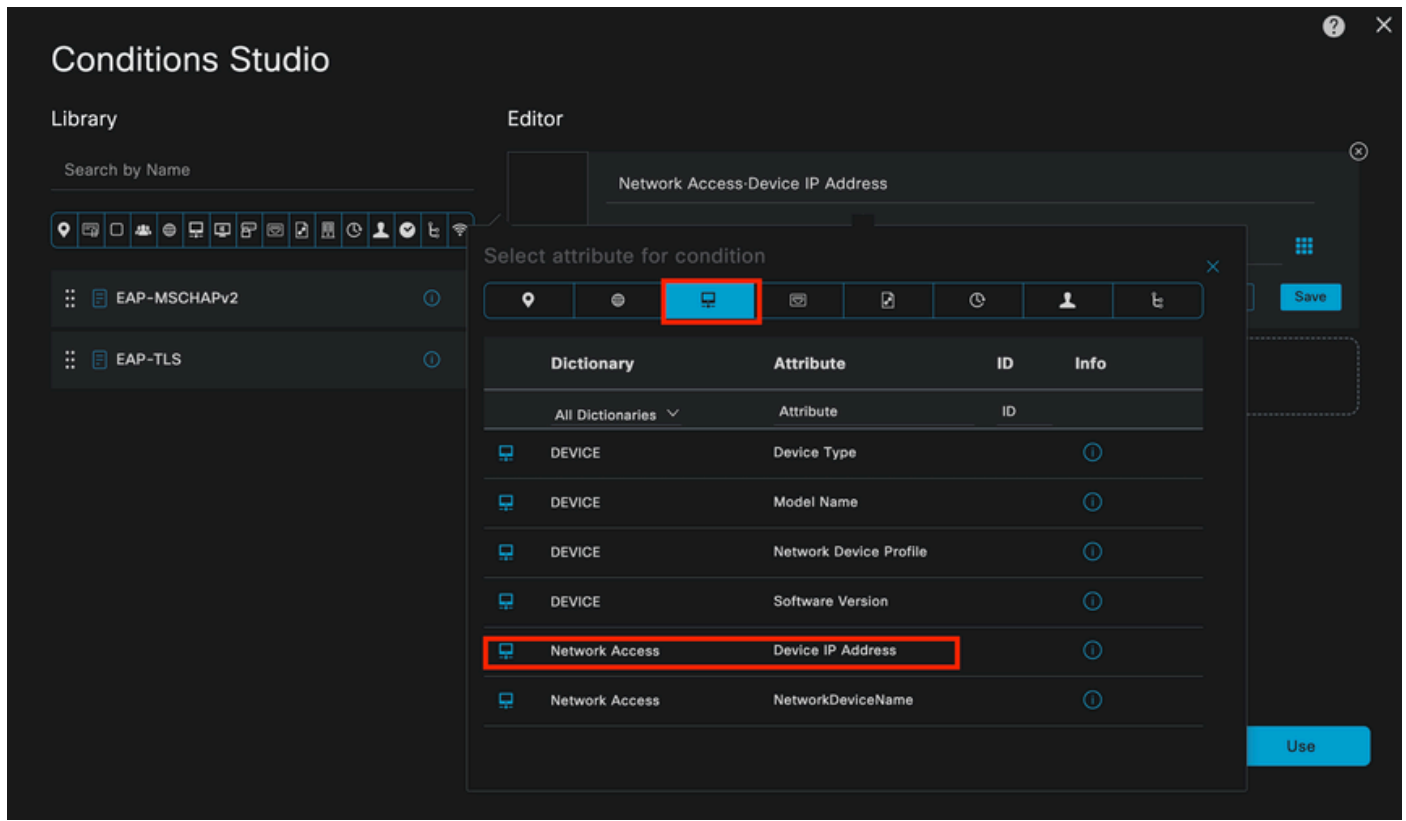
Conditions Studio

Library

Search by Name

EAP-MSCHAPv2

EAP-TLS

Editor

Network Access·Device IP Address

Save

Select attribute for condition

| Dictionary | Attribute | ID | Info |
|---|---|---|---|
| All Dictionaries | Attribute | ID | |
| DEVICE | Device Type | | |
| DEVICE | Model Name | | |
| DEVICE | Network Device Profile | | |
| DEVICE | Software Version | | |
| Network Access | Device IP Address | | |
| Network Access | NetworkDeviceName | | |

Use